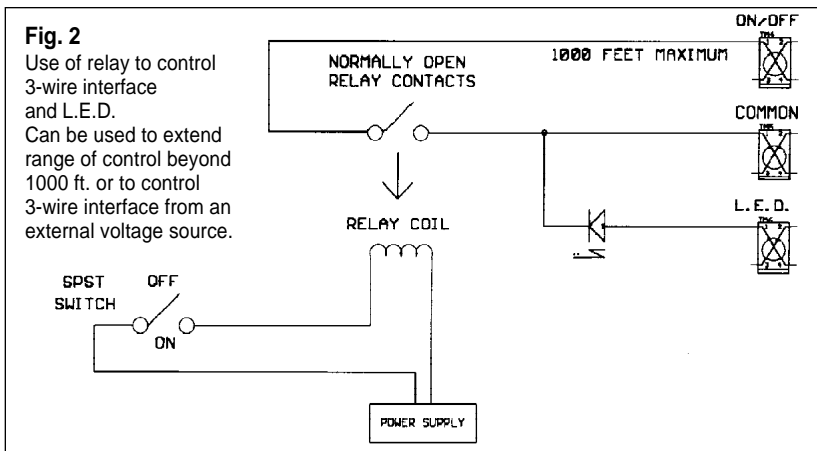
Fig. 2
Use of relay to control 3-wire interface and L.E.D.
Can be used to extend range of control beyond 1000 ft. or to control 3-wire interface from an external voltage source.

ON/OFF

1000 FEET MAXIMUM

NORMALLY OPEN
RELAY CONTACTS

COMMON

L.E.D.

RELAY COIL

SPST
SWITCH

OFF

ON

POWER SUPPLY